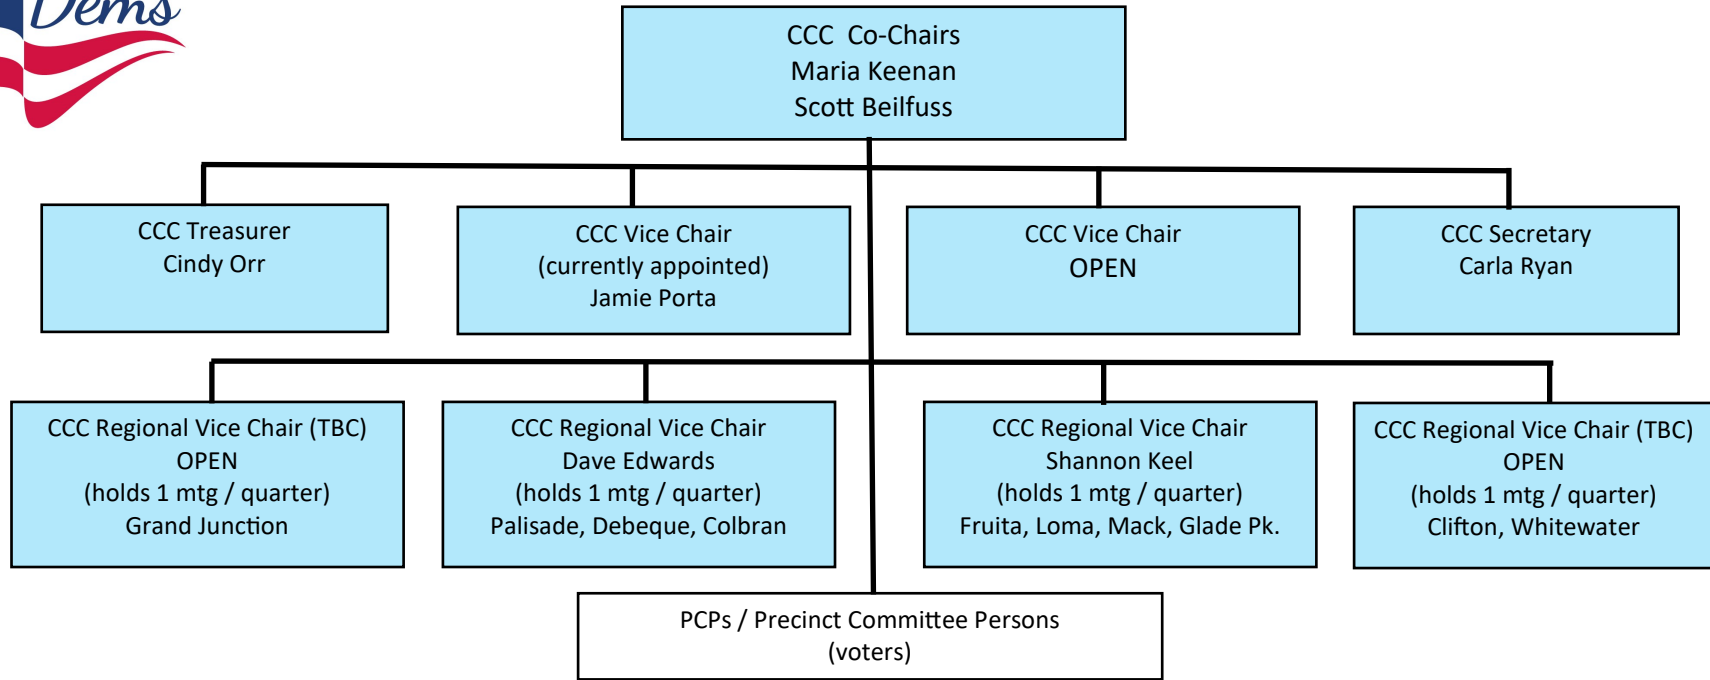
Dems

CCC Co-Chairs
Maria Keenan
Scott Beilfuss

CCC Treasurer
Cindy Orr

CCC Vice Chair
(currently appointed)
Jamie Porta

CCC Vice Chair
OPEN

CCC Secretary
Carla Ryan

CCC Regional Vice Chair (TBC)
OPEN
(holds 1 mtg / quarter)
Grand Junction

CCC Regional Vice Chair
Dave Edwards
(holds 1 mtg / quarter)
Palisade, Debeque, Colbran

CCC Regional Vice Chair
Shannon Keel
(holds 1 mtg / quarter)
Fruita, Loma, Mack, Glade Pk.

CCC Regional Vice Chair (TBC)
OPEN
(holds 1 mtg / quarter)
Clifton, Whitewater

PCPs / Precinct Committee Persons
(voters)